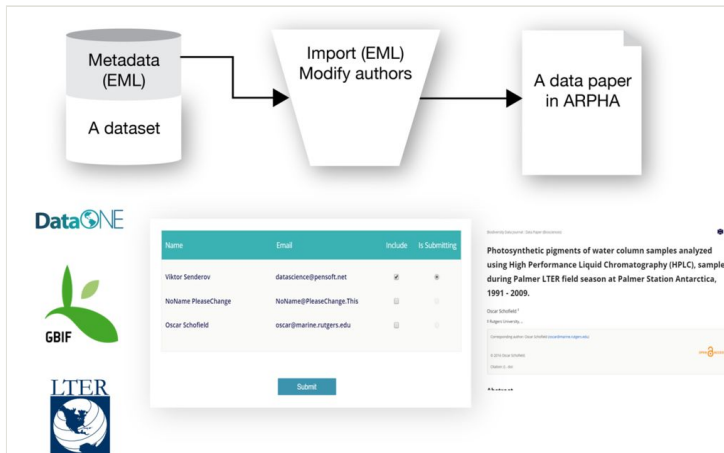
Metadata (EML)

A dataset

Import (EML) Modify authors

A data paper in ARPHA

DataONE

GBIF

LTER

| Name | Email | Include | Is Submitting |
|---|---|---|---|
| Viktor Senderov | datascience@pensoft.net | ☑ | ◉ |
| NoName PleaseChange | NoName@PleaseChange.This | ☐ | ○ |
| Oscar Schofield | oscar@marine.rutgers.edu | ☐ | ○ |

Submit

Biodiversity Data Journal · Data Paper (Biosciences)

Photosynthetic pigments of water column samples analyzed using High Performance Liquid Chromatography (HPLC), sample during Palmer LTER field season at Palmer Station Antarctica, 1991 - 2009.

Oscar Schofield‡

‡ Rutgers University, ...

Corresponding author: Oscar Schofield (oscar@marine.rutgers.edu)

© 2016 Oscar Schofield

Citation: ... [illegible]

Abstract